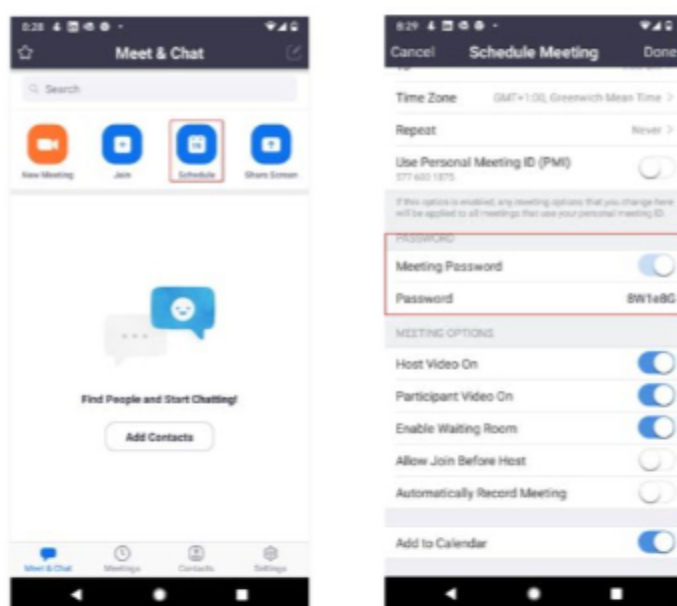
8:28

Meet & Chat

Search

New Meeting

Join

Schedule

Share Screen

Find People and Start Chatting!

Add Contacts

Meet & Chat

Meetings

Contacts

Settings

8:29

Cancel

Schedule Meeting

Done

Time Zone

GMT+1:00, Greenwich Mean Time

Repeat

Never

Use Personal Meeting ID (PMI)

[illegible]

If this option is enabled, any meeting options that you change here will be applied to all meetings that use your personal meeting ID.

PASSWORD

Meeting Password

Password

8W1e8G

MEETING OPTIONS

Host Video On

Participant Video On

Enable Waiting Room

Allow Join Before Host

Automatically Record Meeting

Add to Calendar